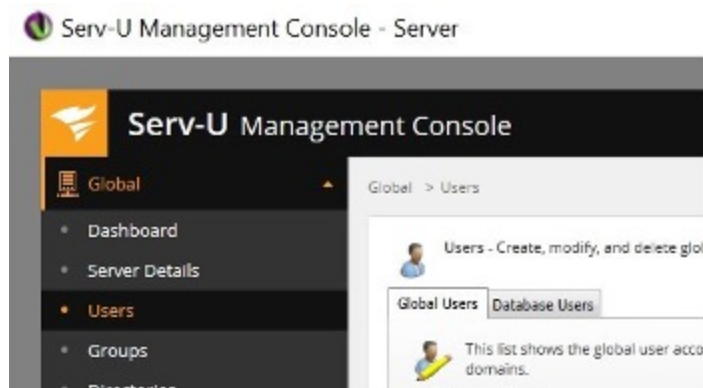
Serv-U Management Console - Server

Serv-U Management Console

Global

Dashboard

Server Details

Users

Groups

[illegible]

Global > Users

Users - Create, modify, and delete glo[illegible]

Global Users | Database Users

This list shows the global user acco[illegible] domains.